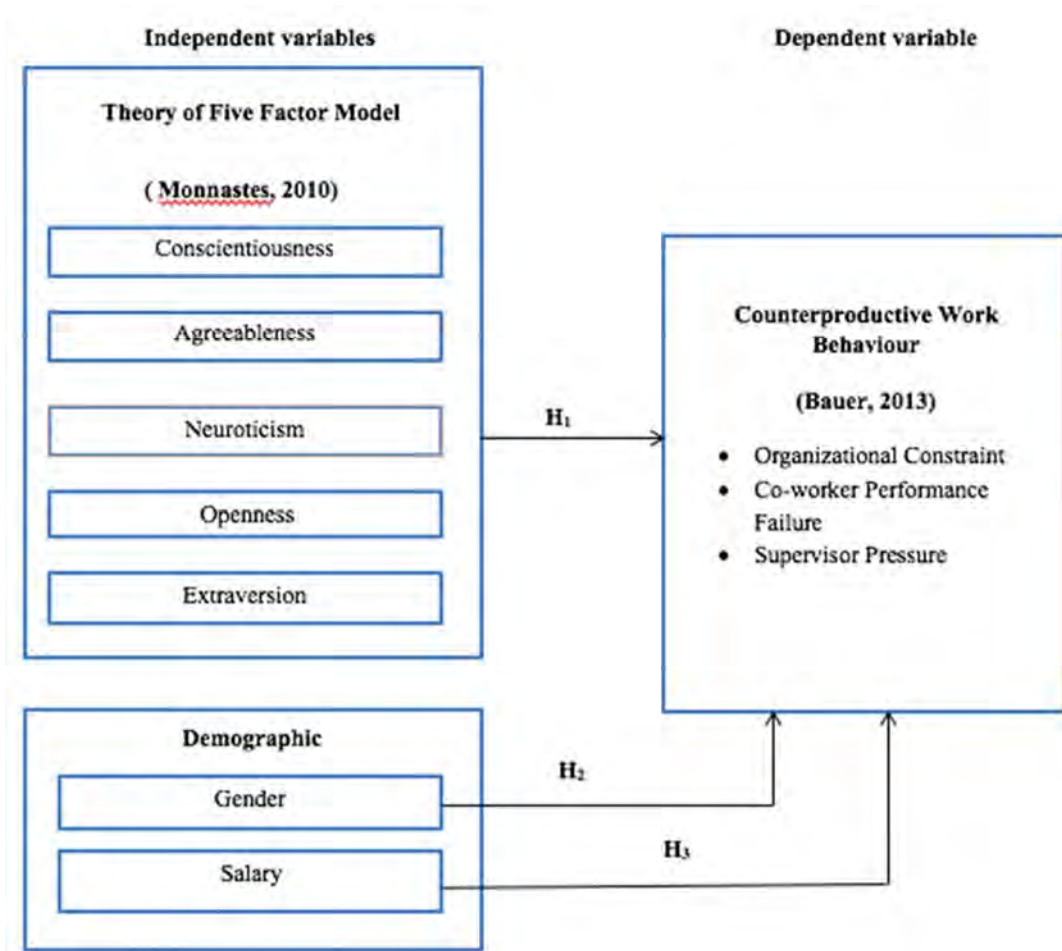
Independent variables

Dependent variable

Theory of Five Factor Model

( Monnastes, 2010)

Conscientiousness

Agreeableness

Neuroticism

Openness

Extraversion

$H_1$

Counterproductive Work Behaviour

(Bauer, 2013)

- Organizational Constraint
- Co-worker Performance Failure
- Supervisor Pressure

Demographic

Gender

Salary

$H_2$

$H_3$